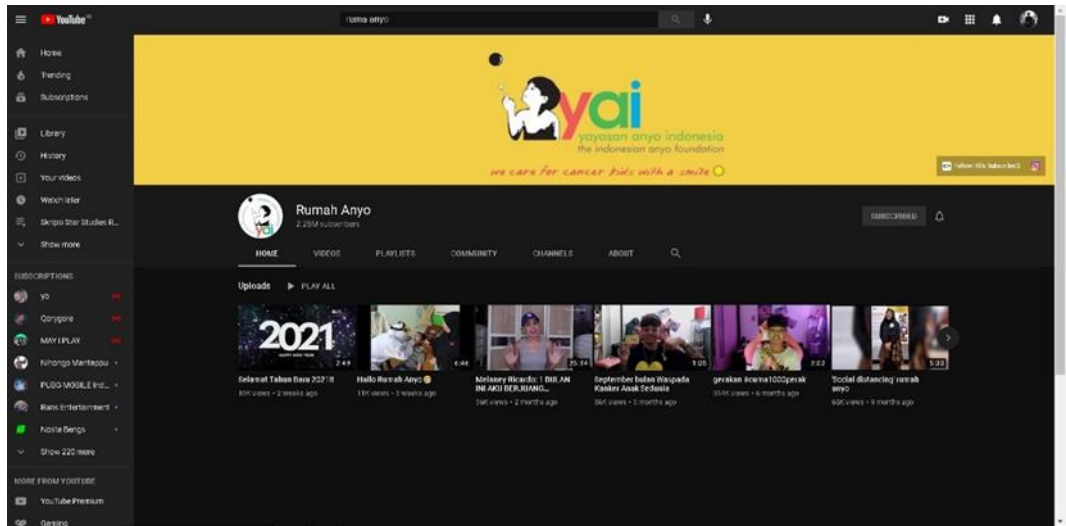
YouTube
ruma anyo
Home
Trending
Subscriptions
Library
History
Your videos
Watch later
Skripsi Star Studies R...
Show more
SUBSCRIPTIONS
yo
Corygore
MAYIPLAY
Nihongo Mantappu
PUBG MOBILE Ind...
Rans Entertainment
Nosta Bengs
Show 220 more
MORE FROM YOUTUBE
YouTube Premium
Gaming
yai
yayasan anyo indonesia
the indonesian anyo foundation
we care for cancer kids with a smile
Follow Kita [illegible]
Rumah Anyo
2.25M subscribers
SUBSCRIBED
HOME
VIDEOS
PLAYLISTS
COMMUNITY
CHANNELS
ABOUT
Uploads
PLAY ALL
2021
2:49
Selamat Tahun Baru 2021!!
10K views • 2 weeks ago
6:46
Hallo Rumah Anyo
11K views • 3 weeks ago
25:34
Melaney Ricardo: 1 BULAN INI AKU BERJUANG...
39K views • 2 months ago
1:05
September bulan Waspada Kanker Anak Sedunia
86K views • 3 months ago
2:52
gerakan #cuma1000perak
354K views • 6 months ago
5:33
Social distancing' rumah anyo
63K views • 9 months ago